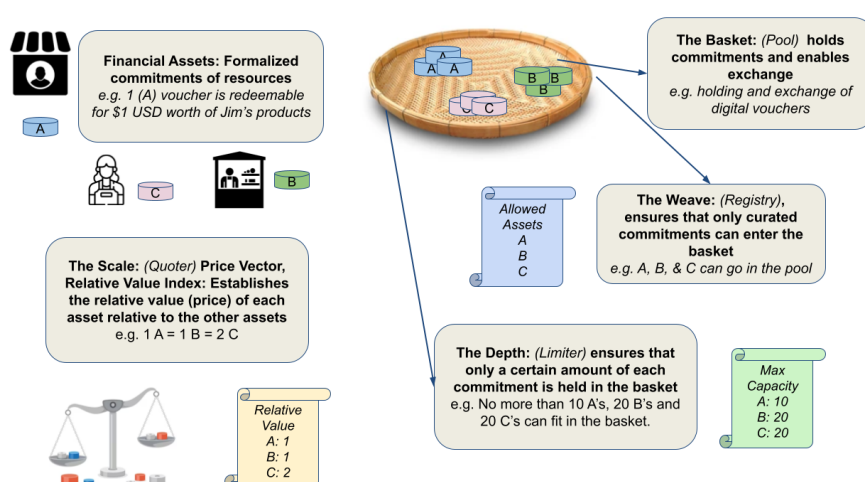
Financial Assets: Formalized commitments of resources
e.g. 1 (A) voucher is redeemable for $1 USD worth of Jim's products

A

C

B

A A A

B B B

C C

The Basket: (Pool) holds commitments and enables exchange
e.g. holding and exchange of digital vouchers

Allowed Assets
A
B
C

The Weave: (Registry), ensures that only curated commitments can enter the basket
e.g. A, B, & C can go in the pool

The Scale: (Quoter) Price Vector, Relative Value Index: Establishes the relative value (price) of each asset relative to the other assets
e.g. 1 A = 1 B = 2 C

The Depth: (Limiter) ensures that only a certain amount of each commitment is held in the basket
e.g. No more than 10 A's, 20 B's and 20 C's can fit in the basket.

Max Capacity
A: 10
B: 20
C: 20

Relative Value
A: 1
B: 1
C: 2